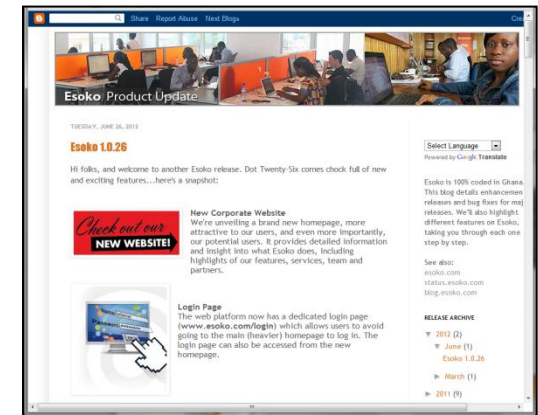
Share Report Abuse Next Blog»

Cre

Esoko Product Update

TUESDAY, JUNE 26, 2012

Esoko 1.0.26

Hi folks, and welcome to another Esoko release. Dot Twenty-Six comes chock full of new and exciting features...here's a snapshot:

Check out our NEW WEBSITE!

New Corporate Website
We're unveiling a brand new homepage, more attractive to our users, and even more importantly, our potential users. It provides detailed information and insight into what Esoko does, including highlights of our features, services, team and partners.

Login Page
The web platform now has a dedicated login page (www.esoko.com/login) which allows users to avoid going to the main (heavier) homepage to log in. The login page can also be accessed from the new homepage.

Select Language
Powered by Google Translate

Esoko is 100% coded in Ghana. This blog details enhancemen releases and bug fixes for maj releases. We'll also highlight different features on Esoko, taking you through each one step by step.

See also:
esoko.com
status.esoko.com
blog.esoko.com

RELEASE ARCHIVE

▼ 2012 (2)
▼ June (1)
Esoko 1.0.26
► March (1)
► 2011 (9)